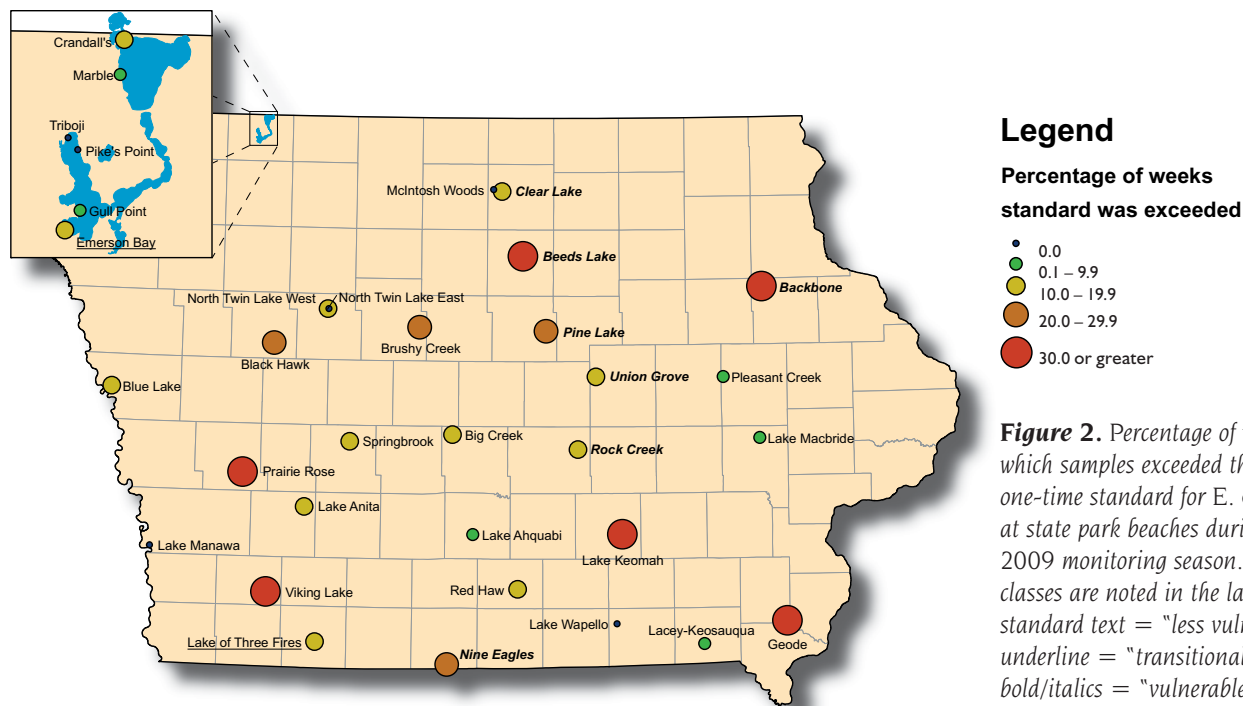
Crandall's
Marble
Triboji
Pike's Point
Gull Point
Emerson Bay

McIntosh Woods
Clear Lake
Beeds Lake
Backbone
North Twin Lake West
North Twin Lake East
Black Hawk
Brushy Creek
Pine Lake
Blue Lake
Union Grove
Pleasant Creek
Springbrook
Big Creek
Rock Creek
Lake Macbride
Prairie Rose
Lake Anita
Lake Ahquabi
Lake Keomah
Lake Manawa
Viking Lake
Red Haw
Lake Wapello
Lacey-Keosauqua
Geode
Lake of Three Fires
Nine Eagles

Legend
Percentage of weeks standard was exceeded
0.0
0.1 – 9.9
10.0 – 19.9
20.0 – 29.9
30.0 or greater

Figure 2. Percentage of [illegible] which samples exceeded th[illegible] one-time standard for E. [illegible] at state park beaches duri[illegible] 2009 monitoring season. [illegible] classes are noted in the la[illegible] standard text = "less vul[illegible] underline = "transitiona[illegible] bold/italics = "vulnerable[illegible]